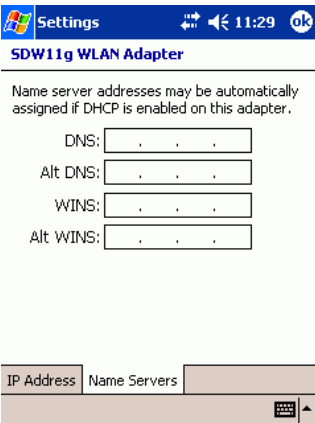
Settings 11:29 ok

SDW11g WLAN Adapter

Name server addresses may be automatically assigned if DHCP is enabled on this adapter.

DNS: . . .

Alt DNS: . . .

WINS: . . .

Alt WINS: . . .

IP Address Name Servers